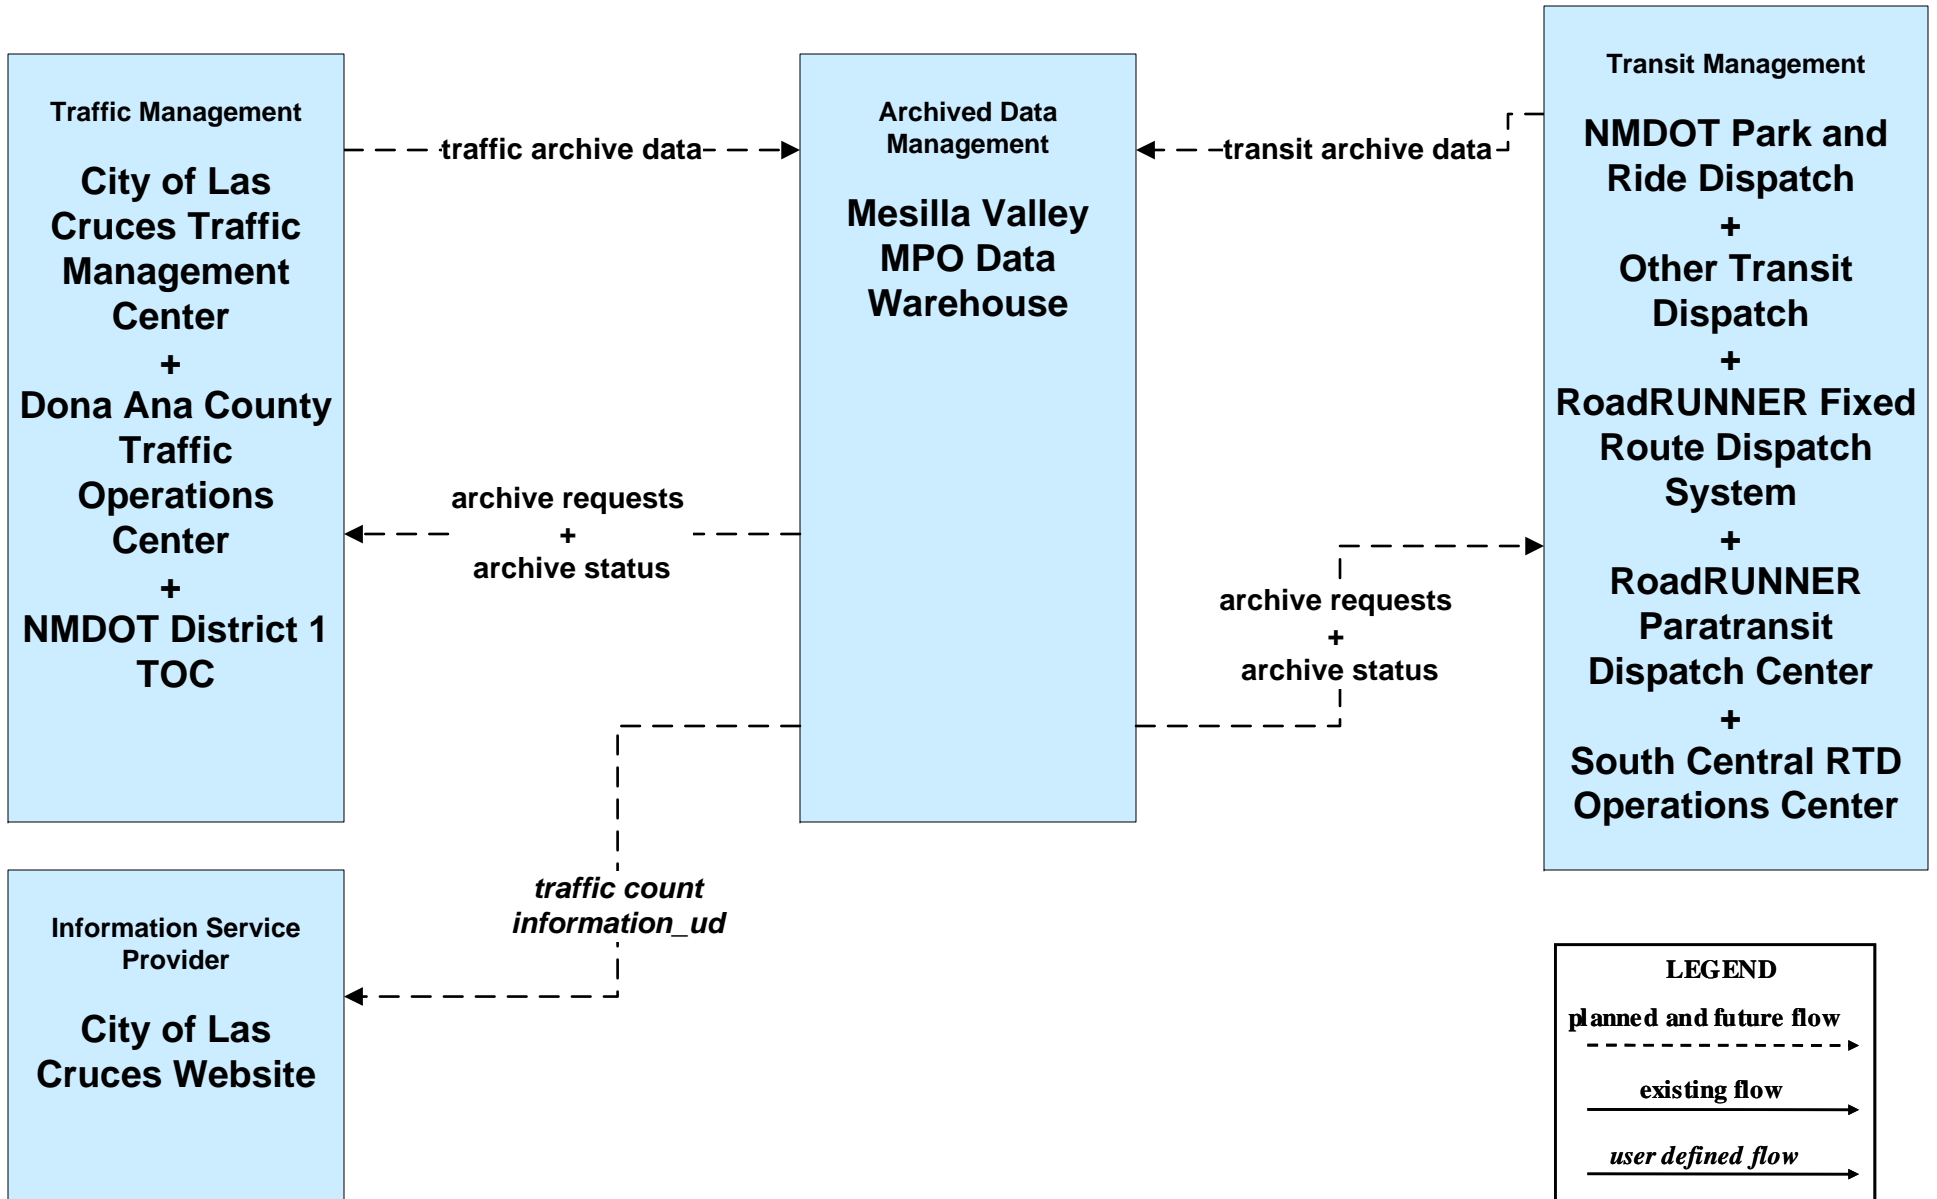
Traffic Management

City of Las Cruces Traffic Management Center
+
Dona Ana County Traffic Operations Center
+
NMDOT District 1 TOC

traffic archive data

Archived Data Management

Mesilla Valley MPO Data Warehouse

transit archive data

Transit Management

NMDOT Park and Ride Dispatch
+
Other Transit Dispatch
+
RoadRUNNER Fixed Route Dispatch System
+
RoadRUNNER Paratransit Dispatch Center
+
South Central RTD Operations Center

archive requests
+
archive status

archive requests
+
archive status

traffic count information_ud

Information Service Provider

City of Las Cruces Website

LEGEND
planned and future flow
existing flow
user defined flow